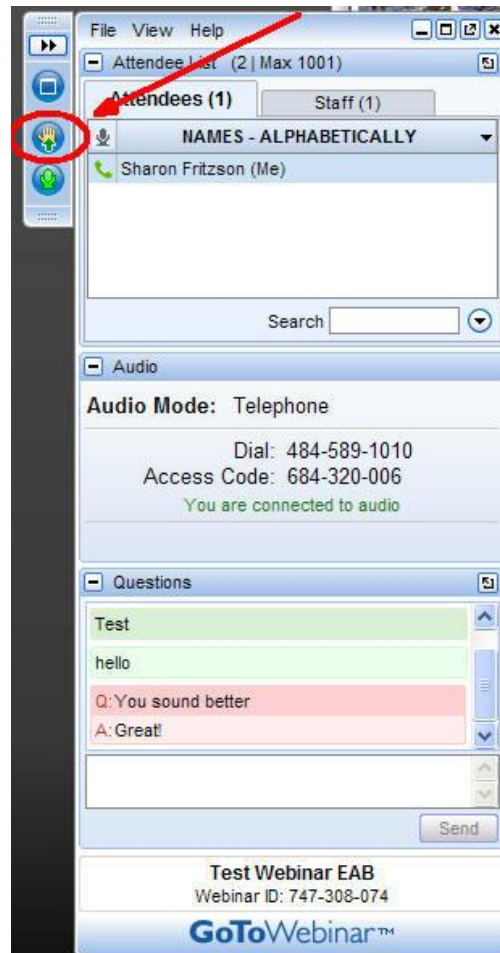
File View Help

Attendee List (2 | Max 1001)

Attendees (1)

Staff (1)

NAMES - ALPHABETICALLY

Sharon Fritzson (Me)

Search

Audio

Audio Mode: Telephone

Dial: 484-589-1010
Access Code: 684-320-006
You are connected to audio

Questions

Test

hello

Q: You sound better

A: Great!

Send

Test Webinar EAB
Webinar ID: 747-308-074

GoToWebinar™